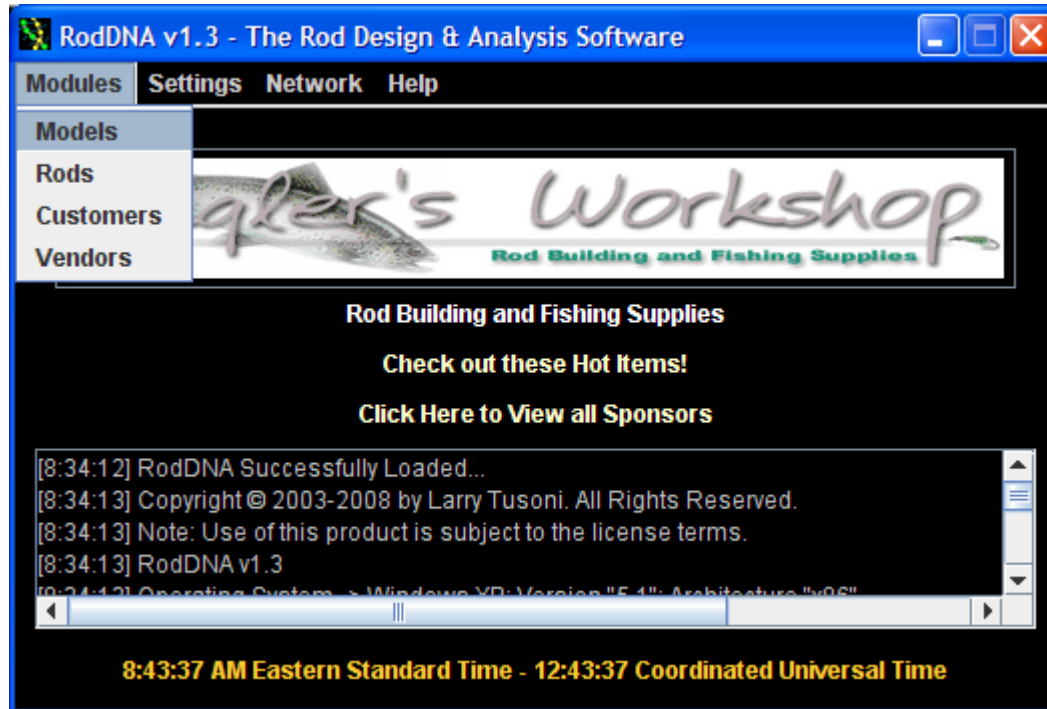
RodDNA v1.3 - The Rod Design & Analysis Software

Modules Settings Network Help

Models
Rods
Customers
Vendors

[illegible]gler's Workshop
Rod Building and Fishing Supplies

Rod Building and Fishing Supplies

Check out these Hot Items!

Click Here to View all Sponsors

[8:34:12] RodDNA Successfully Loaded...
[8:34:13] Copyright © 2003-2008 by Larry Tusoni. All Rights Reserved.
[8:34:13] Note: Use of this product is subject to the license terms.
[8:34:13] RodDNA v1.3
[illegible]

8:43:37 AM Eastern Standard Time - 12:43:37 Coordinated Universal Time